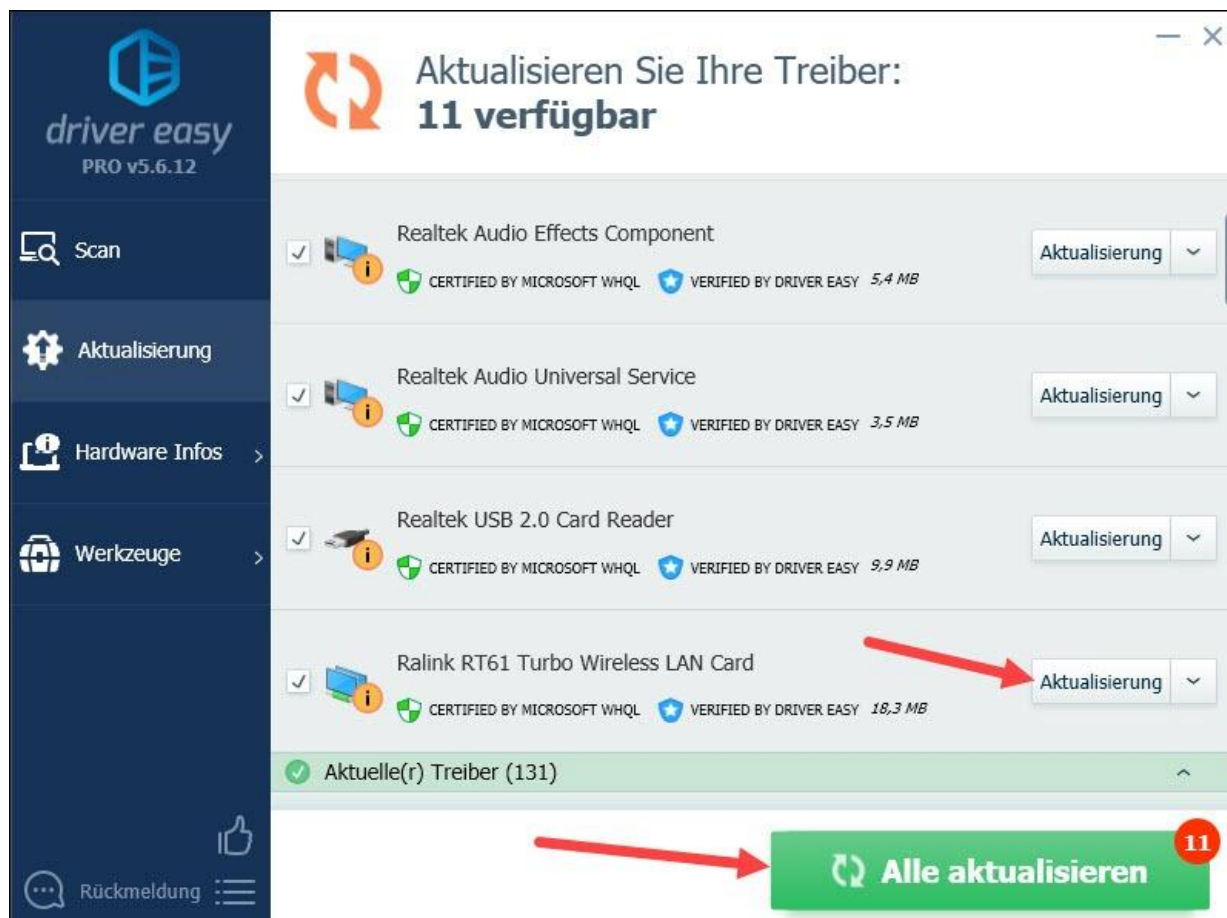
driver easy
PRO v5.6.12

Scan

Aktualisierung

Hardware Infos

Werkzeuge

Rückmeldung

Aktualisieren Sie Ihre Treiber:
11 verfügbar

Realtek Audio Effects Component
CERTIFIED BY MICROSOFT WHQL VERIFIED BY DRIVER EASY 5,4 MB
Aktualisierung

Realtek Audio Universal Service
CERTIFIED BY MICROSOFT WHQL VERIFIED BY DRIVER EASY 3,5 MB
Aktualisierung

Realtek USB 2.0 Card Reader
CERTIFIED BY MICROSOFT WHQL VERIFIED BY DRIVER EASY 9,9 MB
Aktualisierung

Ralink RT61 Turbo Wireless LAN Card
CERTIFIED BY MICROSOFT WHQL VERIFIED BY DRIVER EASY 18,3 MB
Aktualisierung

Aktuelle(r) Treiber (131)

Alle aktualisieren
11